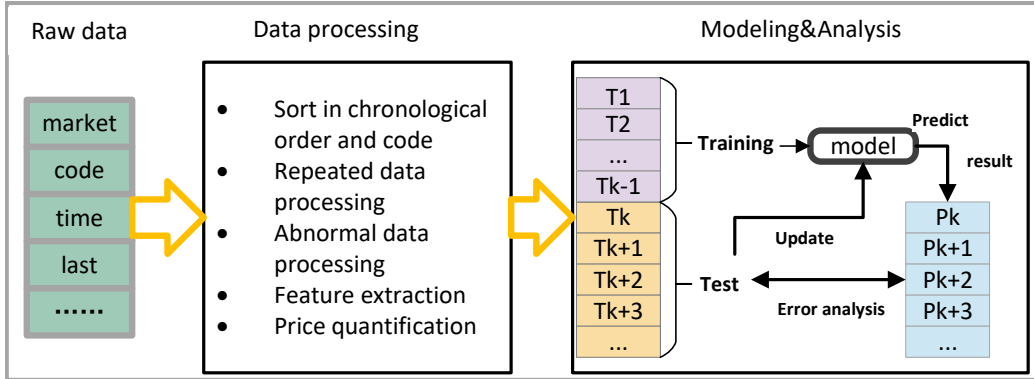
Raw data

Data processing

Modeling&Analysis

market

code

time

last

.......

- Sort in chronological order and code
- Repeated data processing
- Abnormal data processing
- Feature extraction
- Price quantification

T1

T2

...

Tk-1

Tk

Tk+1

Tk+2

Tk+3

...

Training

model

Predict

result

Update

Test

Error analysis

Pk

Pk+1

Pk+2

Pk+3

...